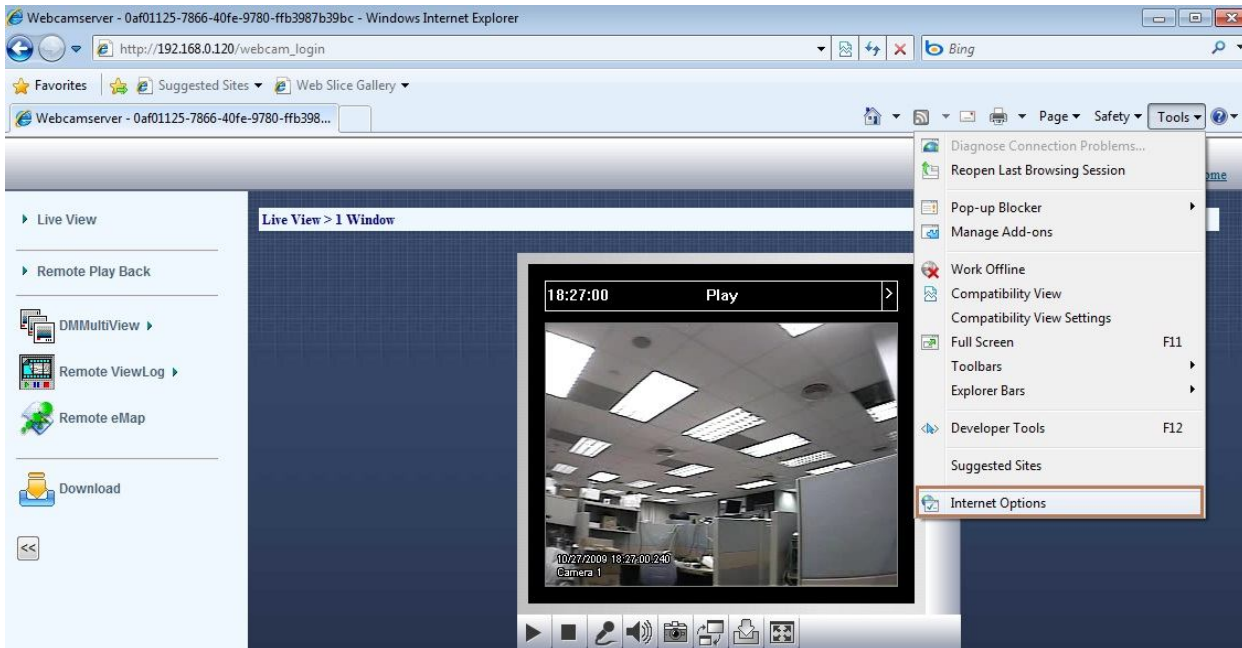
Webcamserver - 0af01125-7866-40fe-9780-ffb3987b39bc - Windows Internet Explorer

http://192.168.0.120/webcam_login

Bing

Favorites

Suggested Sites ▾

Web Slice Gallery ▾

Webcamserver - 0af01125-7866-40fe-9780-ffb398...

Page ▾ Safety ▾ Tools ▾

Diagnose Connection Problems...
Reopen Last Browsing Session
Pop-up Blocker
Manage Add-ons
Work Offline
Compatibility View
Compatibility View Settings
Full Screen F11
Toolbars
Explorer Bars
Developer Tools F12
Suggested Sites
Internet Options

ome

Live View

Remote Play Back

DMMultiView

Remote ViewLog

Remote eMap

Download

<<

Live View > 1 Window

18:27:00 Play

10/27/2009 18:27:00:240
Camera 1